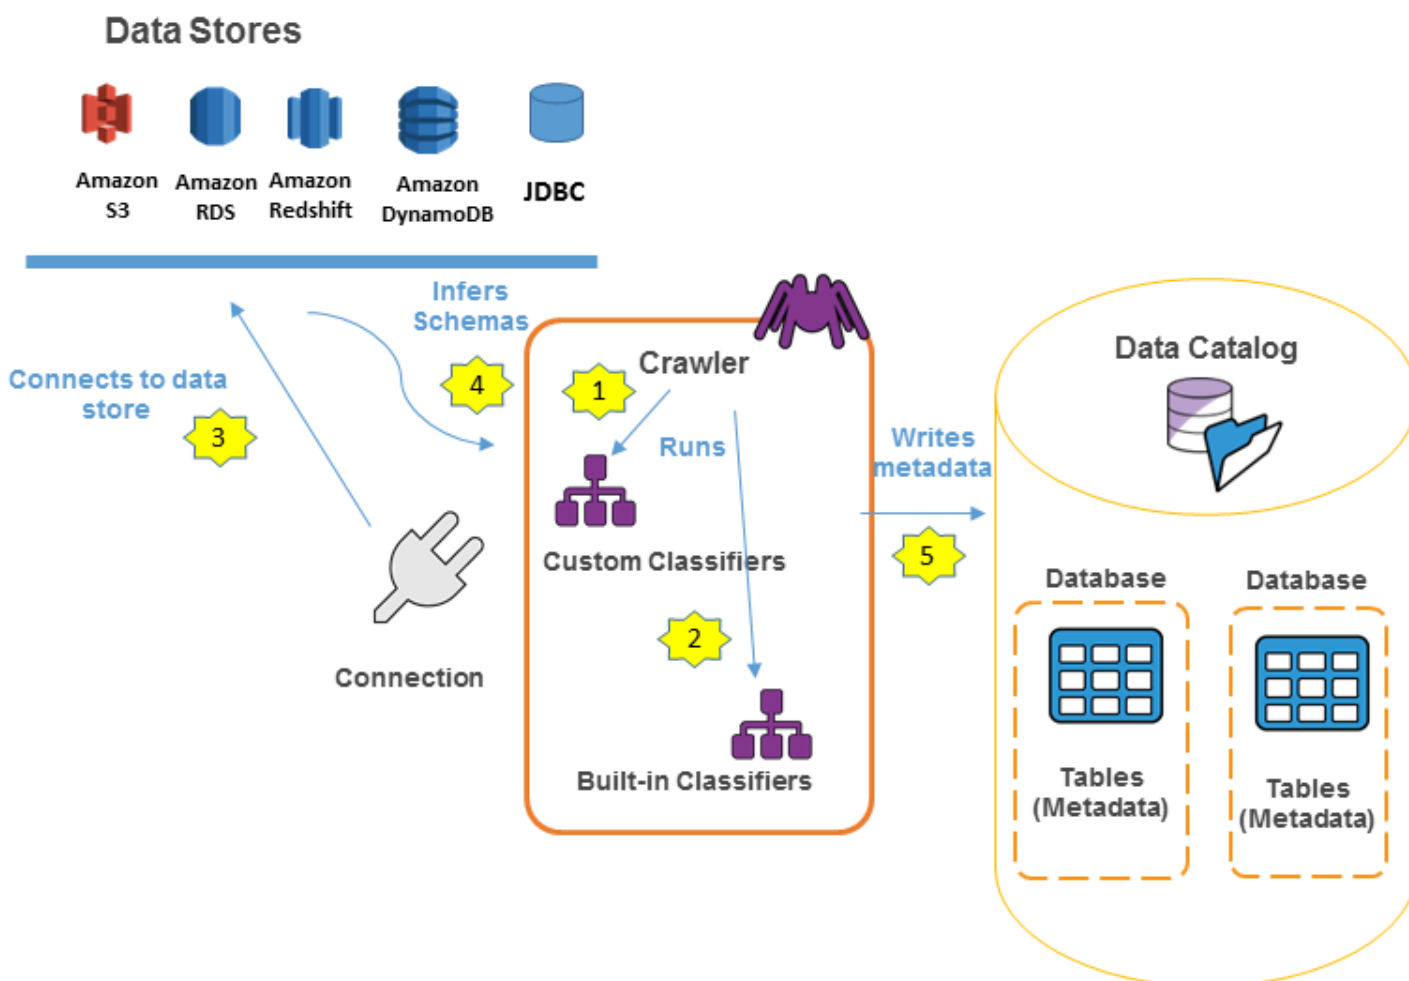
Data Stores

Amazon S3

Amazon RDS

Amazon Redshift

Amazon DynamoDB

JDBC

Infers Schemas

4

Connects to data store

3

Crawler

1

Runs

Custom Classifiers

2

Built-in Classifiers

Connection

Writes metadata

5

Data Catalog

Database

Tables (Metadata)

Database

Tables (Metadata)